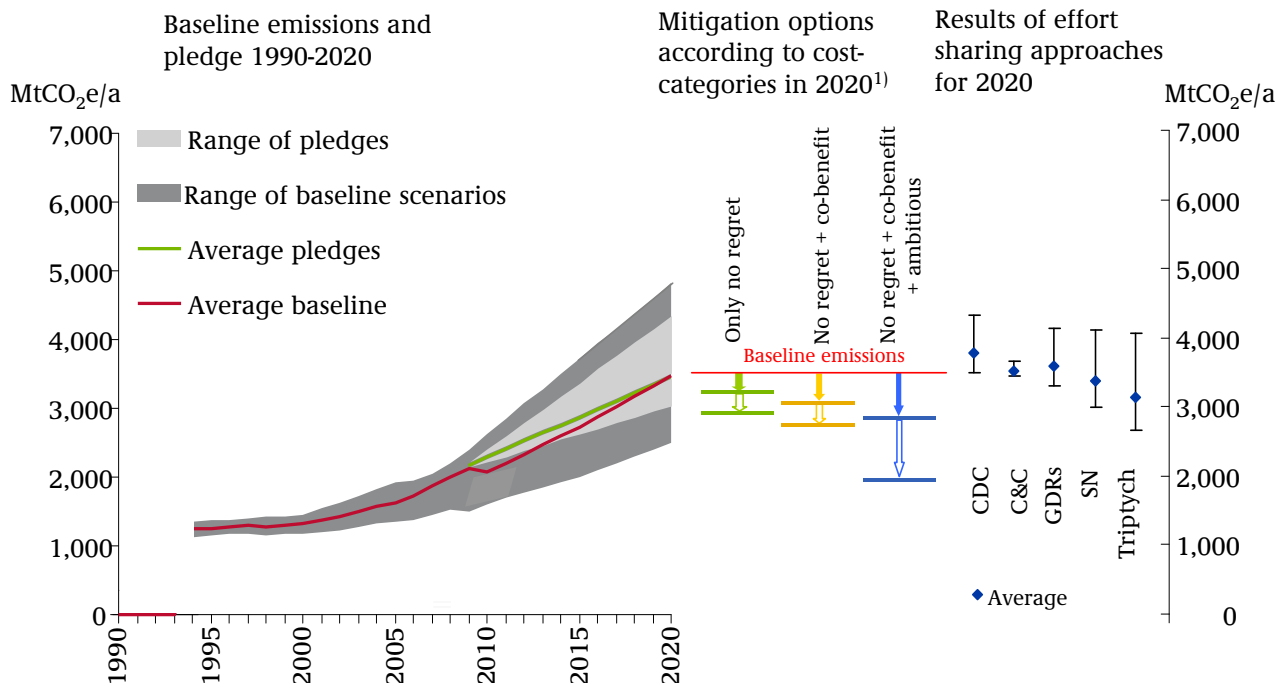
Baseline emissions and pledge 1990-2020

Mitigation options according to cost-categories in 2020$^{1)}$

Results of effort sharing approaches for 2020

$MtCO_2e/a$

$MtCO_2e/a$

7,000
6,000
5,000
4,000
3,000
2,000
1,000
0

Range of pledges

Range of baseline scenarios

Average pledges

Average baseline

1990
1995
2000
2005
2010
2015
2020

Only no regret

No regret + co-benefit

No regret + co-benefit + ambitious

Baseline emissions

CDC
C&C
GDRs
SN
Triptych

Average

7,000
6,000
5,000
4,000
3,000
2,000
1,000
0